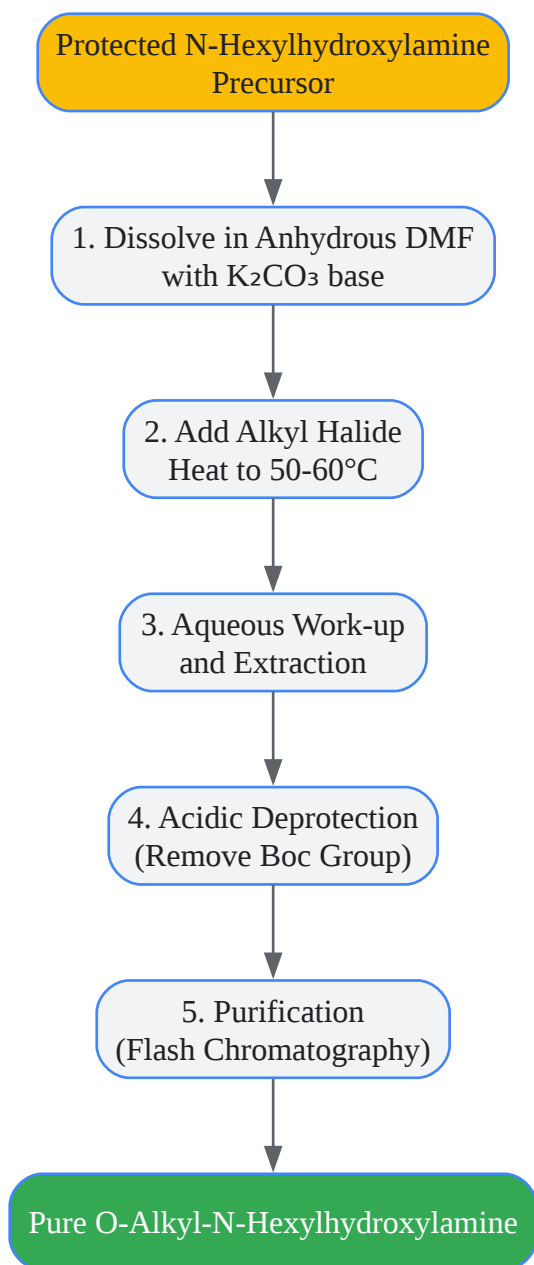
Protected N-Hexylhydroxylamine Precursor

1. Dissolve in Anhydrous DMF with $K_2CO_3$ base

2. Add Alkyl Halide Heat to 50-60°C

3. Aqueous Work-up and Extraction

4. Acidic Deprotection (Remove Boc Group)

5. Purification (Flash Chromatography)

Pure O-Alkyl-N-Hexylhydroxylamine